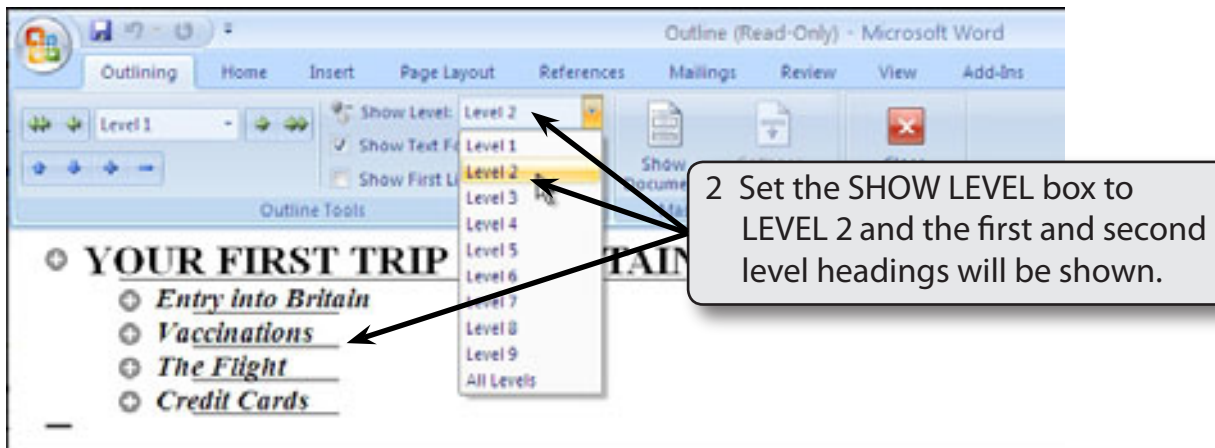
Outline (Read-Only) - Microsoft Word

Outlining Home Insert Page Layout References Mailings Review View Add-Ins

Level 1

Show Level: Level 2

Show Text F

Show First Li

Outline Tools

Level 1
Level 2
Level 3
Level 4
Level 5
Level 6
Level 7
Level 8
Level 9
All Levels

Show Docume

2 Set the SHOW LEVEL box to LEVEL 2 and the first and second level headings will be shown.

YOUR FIRST TRIP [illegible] TAIN

Entry into Britain

Vaccinations

The Flight

Credit Cards